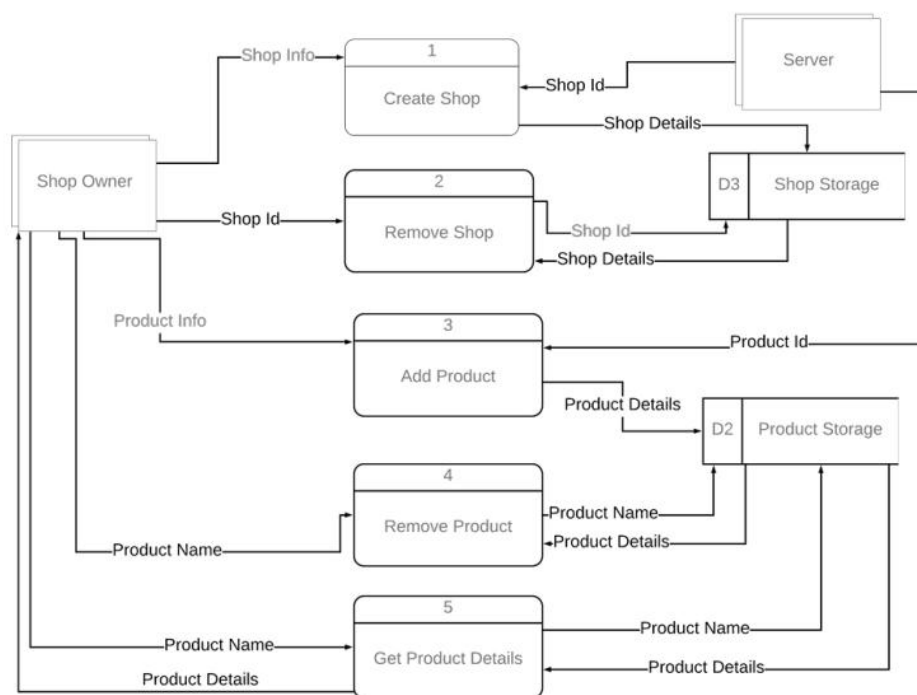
Shop Info
1
Create Shop
Shop Id
Server
Shop Details
Shop Owner
2
Remove Shop
Shop Id
D3
Shop Storage
Shop Id
Shop Details
Product Info
3
Add Product
Product Id
Product Details
D2
Product Storage
4
Remove Product
Product Name
Product Details
Product Name
5
Get Product Details
Product Name
Product Name
Product Details
Product Details